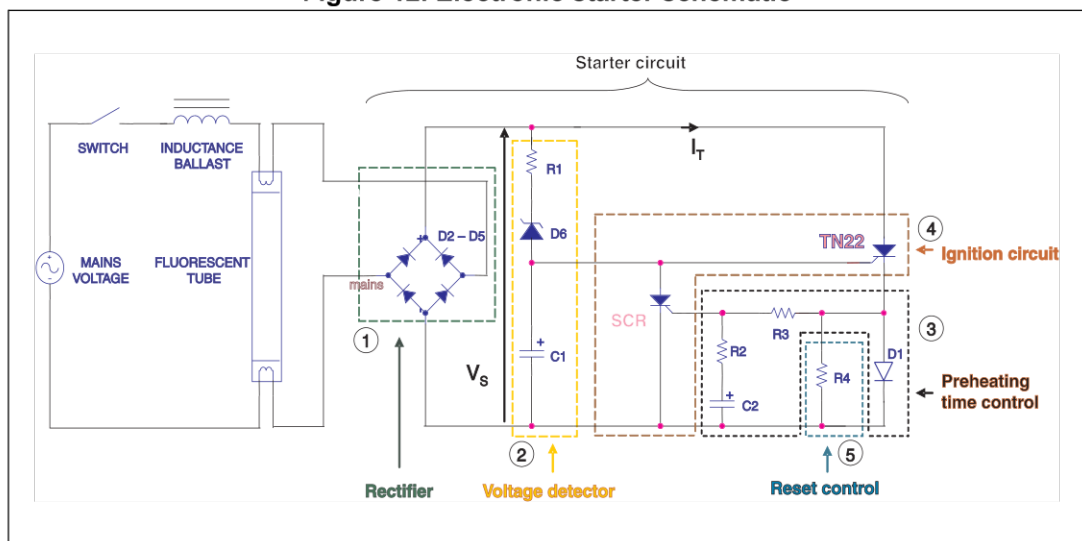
Figure 12. Electronic starter schematic

Starter circuit

SWITCH

INDUCTANCE BALLAST

MAINS VOLTAGE

FLUORESCENT TUBE

D2 – D5

mains

①

R1

D6

$I_T$

TN22

④

Ignition circuit

SCR

R3

③

R2

C1

$V_S$

C2

R4

D1

Preheating time control

②

⑤

Rectifier

Voltage detector

Reset control